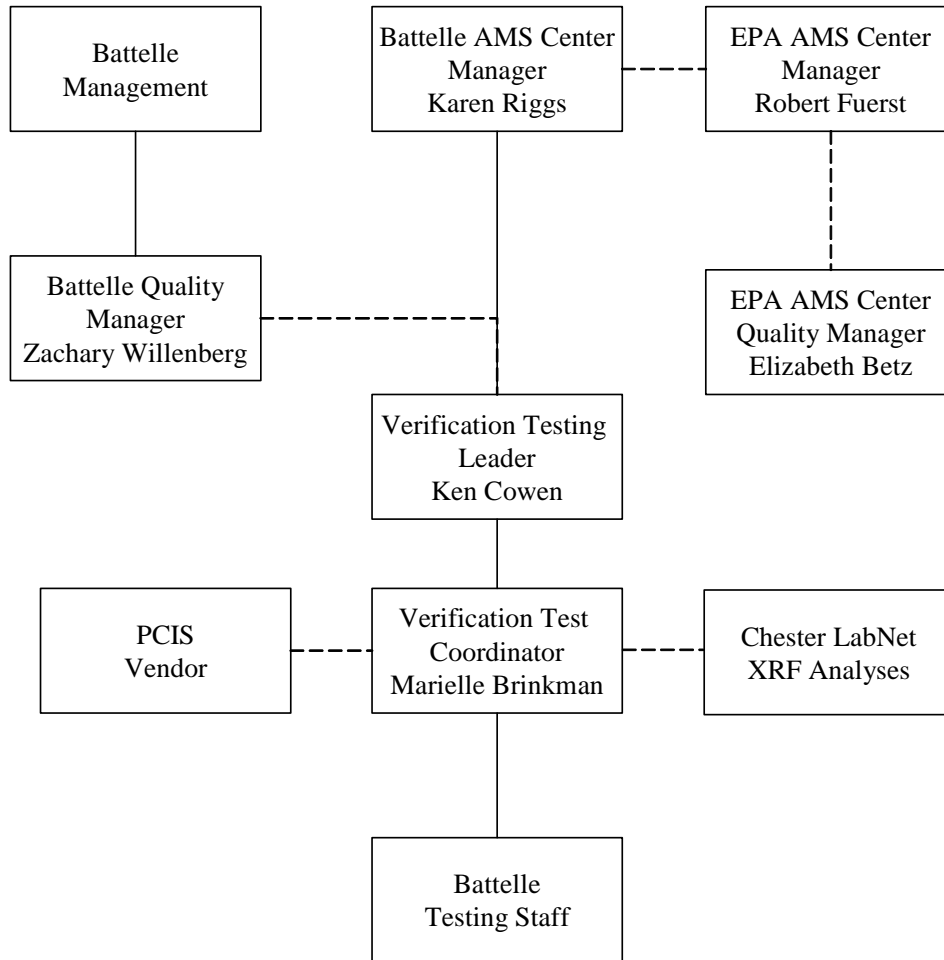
Battelle Management

Battelle AMS Center Manager Karen Riggs

EPA AMS Center Manager Robert Fuerst

Battelle Quality Manager Zachary Willenberg

EPA AMS Center Quality Manager Elizabeth Betz

Verification Testing Leader Ken Cowen

PCIS Vendor

Verification Test Coordinator Marielle Brinkman

Chester LabNet XRF Analyses

Battelle Testing Staff